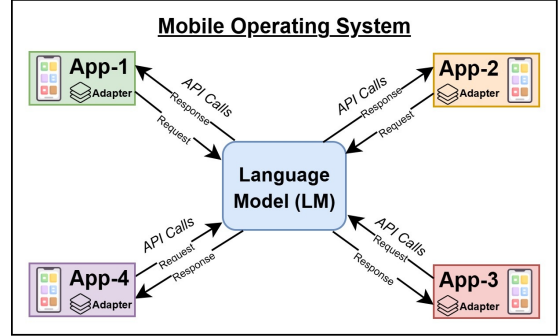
Mobile Operating System

App-1
Adapter

API Calls
Response
Request

App-2
Adapter

API Calls
Response
Request

Language Model (LM)

API Calls
Request
Response

App-4
Adapter

API Calls
Request
Response

App-3
Adapter